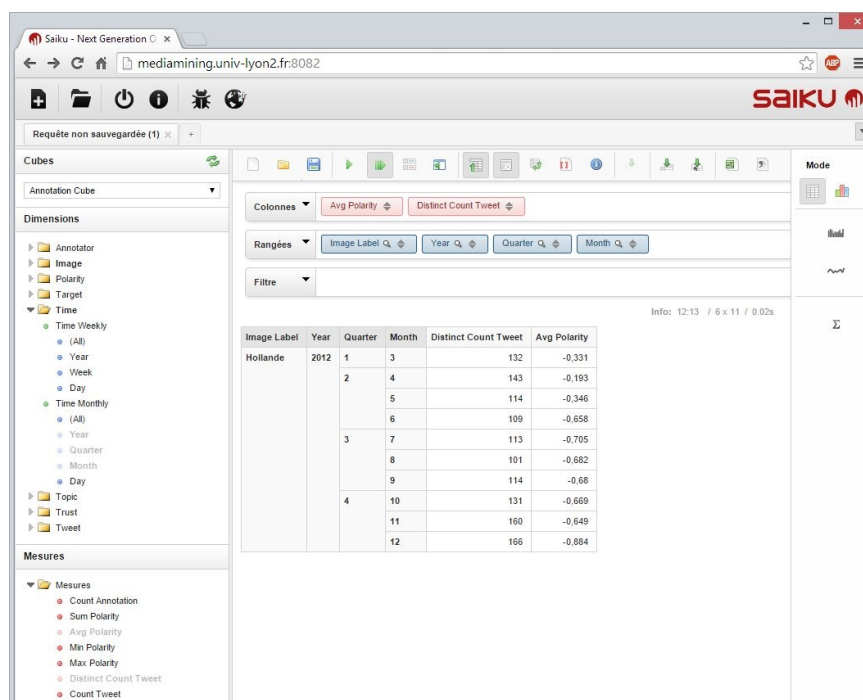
Saiku - Next Generation O ×

mediamining.univ-lyon2.fr:8082

ABP

saiku

Requête non sauvegardée (1) ×

Cubes

Annotation Cube

Dimensions

Annotator
Image
Polarity
Target
Time
Time Weekly
(All)
Year
Week
Day
Time Monthly
(All)
Year
Quarter
Month
Day
Topic
Trust
Tweet

Mesures

Mesures
Count Annotation
Sum Polarity
Avg Polarity
Min Polarity
Max Polarity
Distinct Count Tweet
Count Tweet

Colonnes
Avg Polarity
Distinct Count Tweet

Rangées
Image Label
Year
Quarter
Month

Filtre

Info: 12:13 / 6 x 11 / 0.02s

| Image Label | Year | Quarter | Month | Distinct Count Tweet | Avg Polarity |
|---|---|---|---|---|---|
| Hollande | 2012 | 1 | 3 | 132 | -0,331 |
| | | 2 | 4 | 143 | -0,193 |
| | | | 5 | 114 | -0,346 |
| | | | 6 | 109 | -0,658 |
| | | 3 | 7 | 113 | -0,705 |
| | | | 8 | 101 | -0,682 |
| | | | 9 | 114 | -0,68 |
| | | 4 | 10 | 131 | -0,669 |
| | | | 11 | 160 | -0,649 |
| | | | 12 | 166 | -0,884 |

Mode

Σ